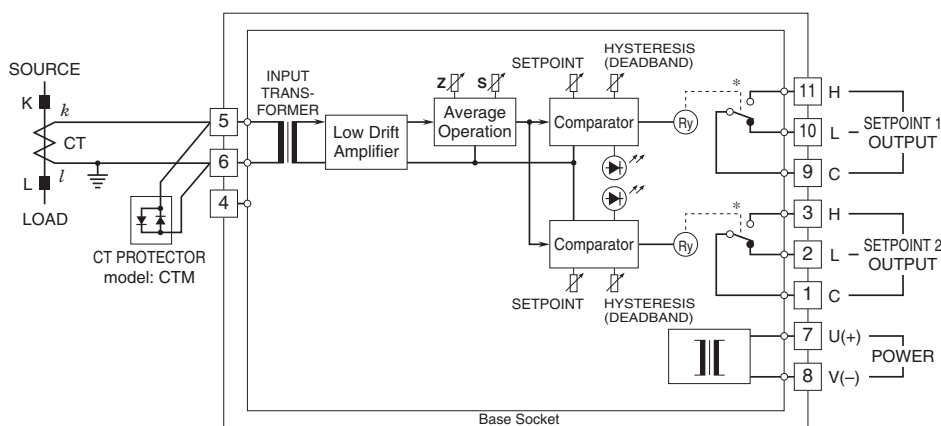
SOURCE
K $k$
CT
L $l$
LOAD
CT PROTECTOR
model: CTM
5
6
4
INPUT TRANS-FORMER
Low Drift Amplifier
Z
S
Average Operation
SETPOINT
HYSTERESIS (DEADBAND)
Comparator
Ry
*
11 H
10 L
9 C
SETPOINT 1 OUTPUT
Comparator
Ry
SETPOINT
HYSTERESIS (DEADBAND)
*
3 H
2 L
1 C
SETPOINT 2 OUTPUT
7 U(+)
8 V(–)
POWER
Base Socket